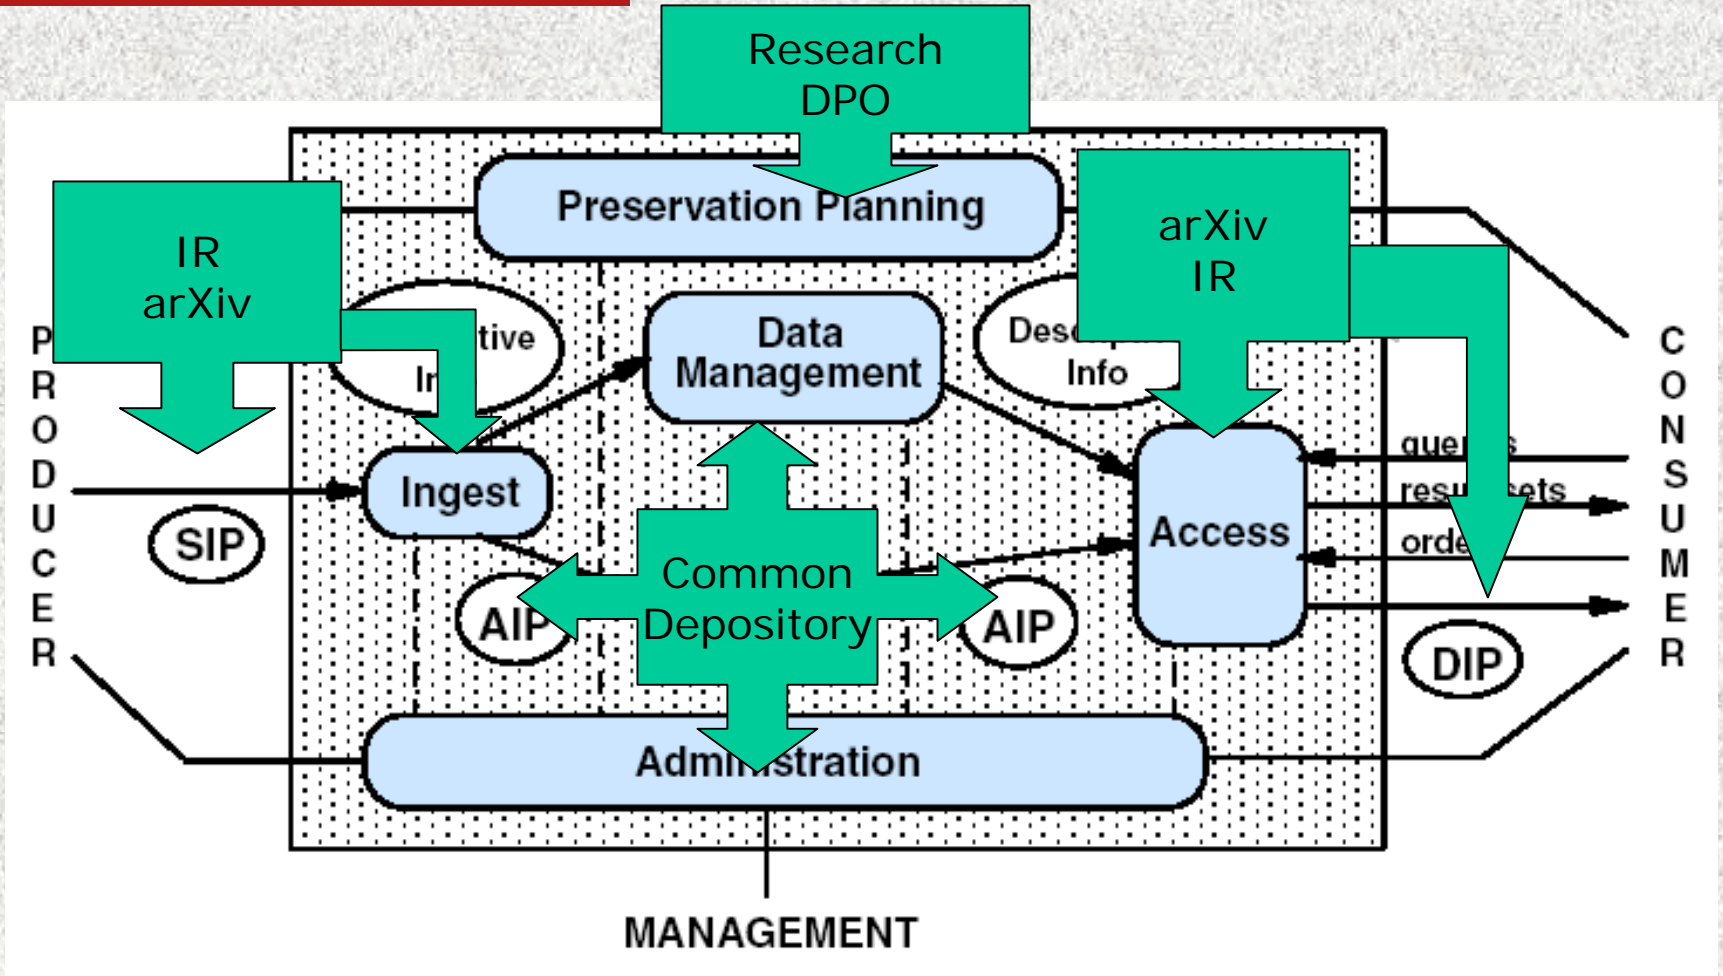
Research DPO

Preservation Planning

IR arXiv

arXiv IR

PRODUCER

tive

In

Data Management

Desc

Info

CONSUMER

Ingest

SIP

Access

quer s

resu sets

orde

Common Depository

AIP

AIP

DIP

Administration

MANAGEMENT